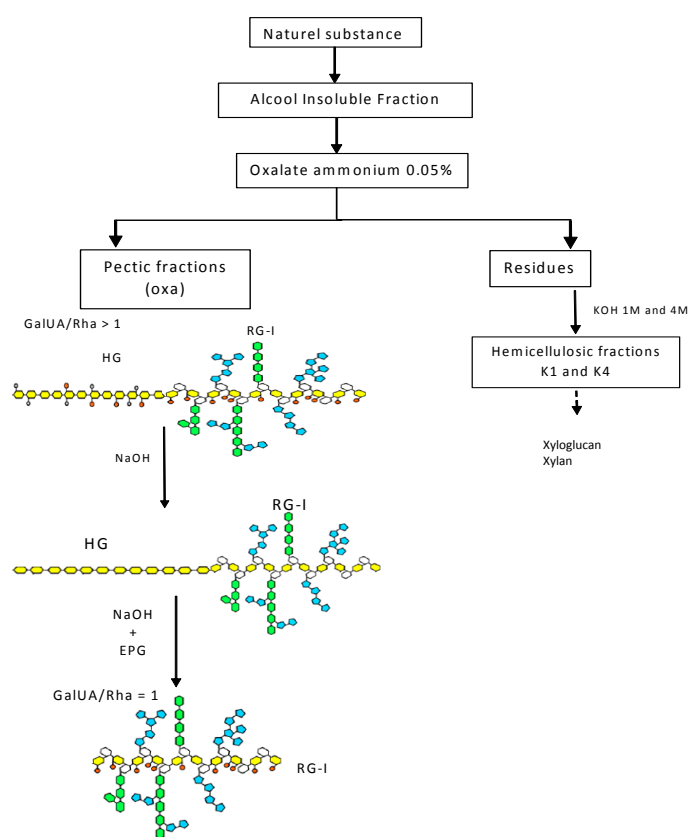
Naturel substance

Alcool Insoluble Fraction

Oxalate ammonium 0.05%

Pectic fractions (oxa)

Residues

GalUA/Rha > 1

RG-I

HG

KOH 1M and 4M

Hemicellulosic fractions K1 and K4

Xyloglucan
Xylan

NaOH

RG-I

HG

NaOH
+
EPG

GalUA/Rha = 1

RG-I